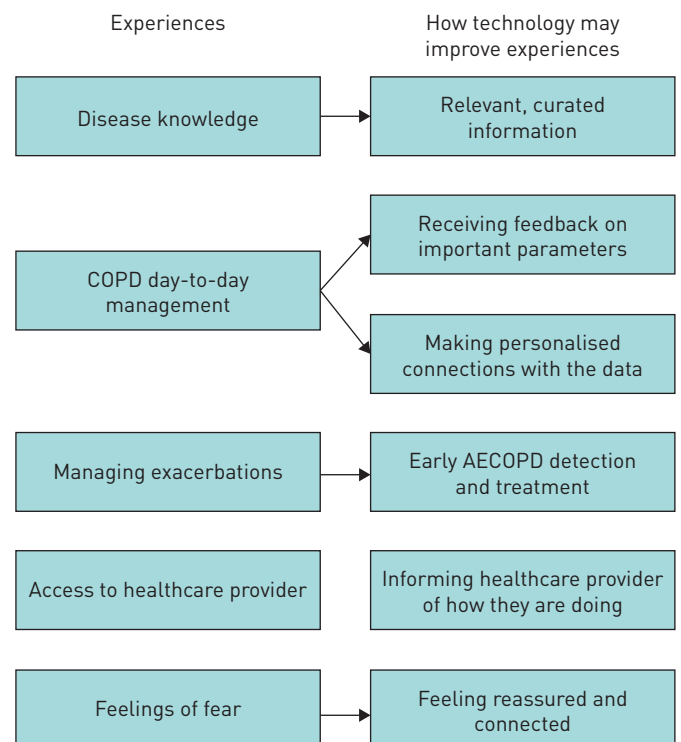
Experiences

How technology may improve experiences

Disease knowledge

Relevant, curated information

COPD day-to-day management

Receiving feedback on important parameters

Making personalised connections with the data

Managing exacerbations

Early AECOPD detection and treatment

Access to healthcare provider

Informing healthcare provider of how they are doing

Feelings of fear

Feeling reassured and connected